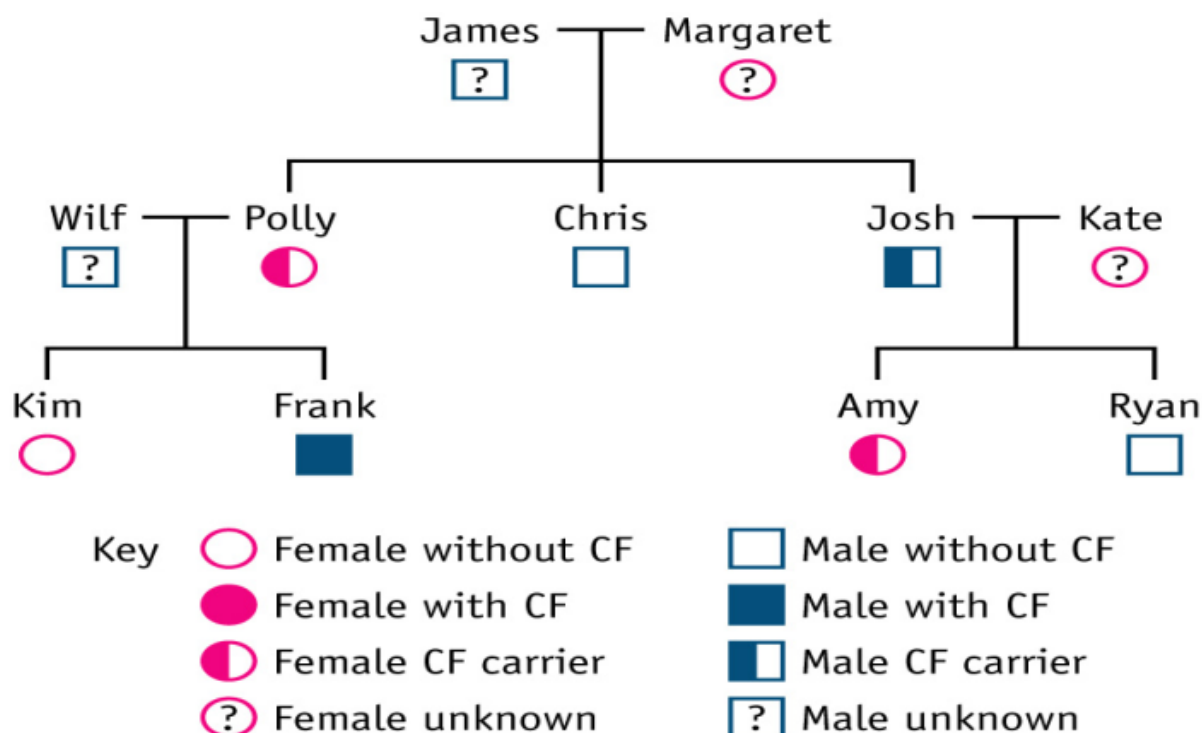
James ? Margaret ?

Wilf ? Polly

Chris

Josh

Kate ?

Kim

Frank

Amy

Ryan

Key Female without CF
Female with CF
Female CF carrier
? Female unknown

Male without CF
Male with CF
Male CF carrier
? Male unknown